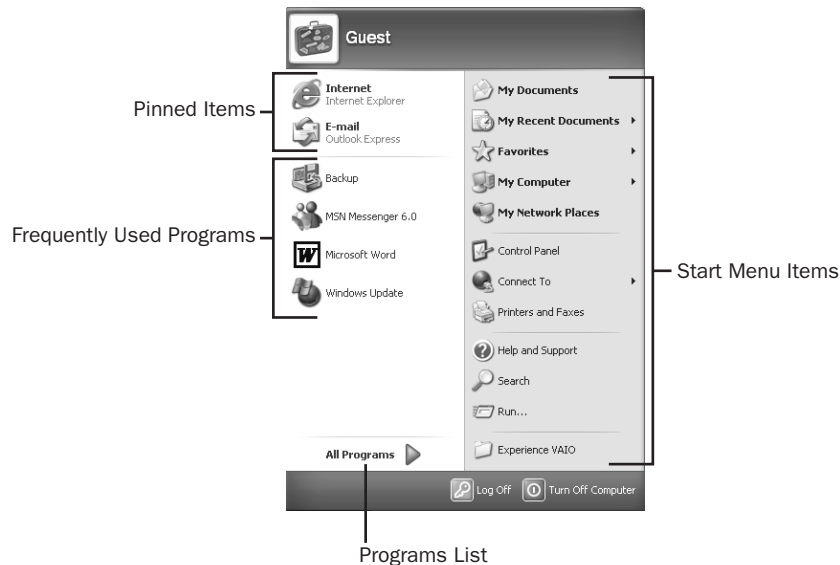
Guest

Pinned Items

Internet
Internet Explorer

E-mail
Outlook Express

Frequently Used Programs

Backup

MSN Messenger 6.0

Microsoft Word

Windows Update

All Programs

Programs List

My Documents

My Recent Documents

Favorites

My Computer

My Network Places

Control Panel

Connect To

Printers and Faxes

Help and Support

Search

Run...

Experience VAIO

Start Menu Items

Log Off

Turn Off Computer